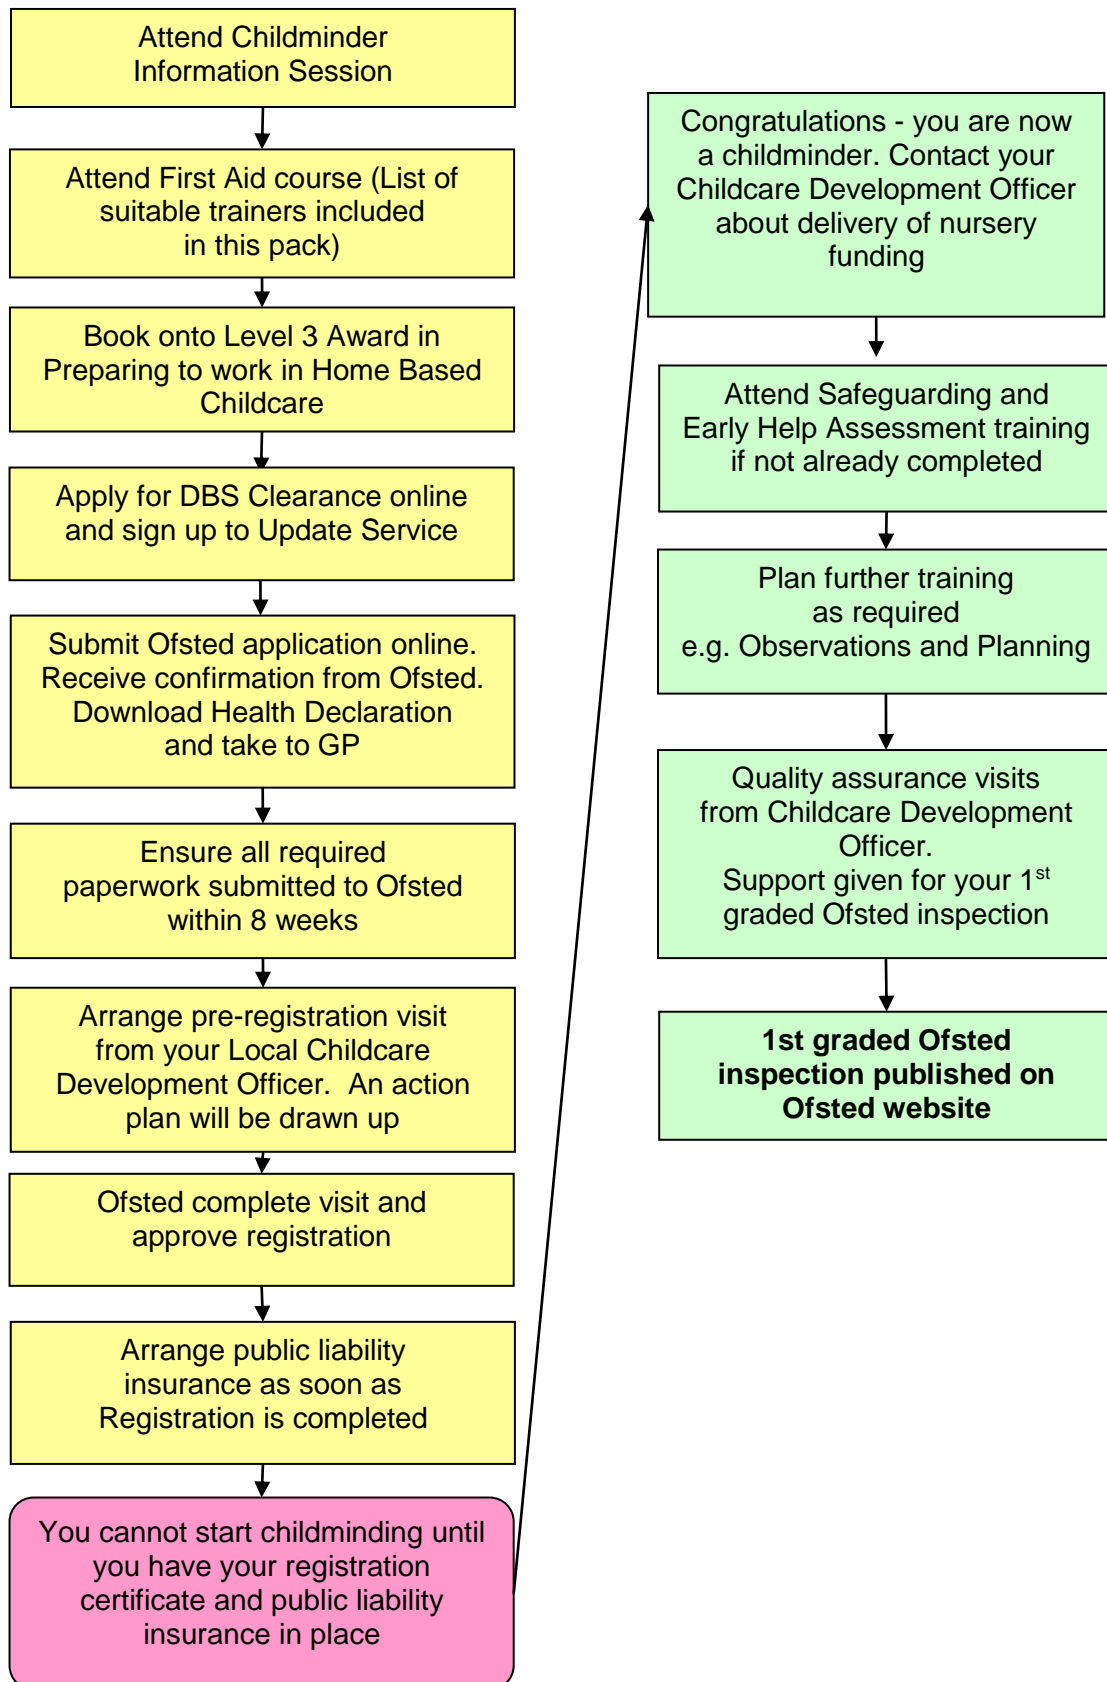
Attend Childminder Information Session

Attend First Aid course (List of suitable trainers included in this pack)

Book onto Level 3 Award in Preparing to work in Home Based Childcare

Apply for DBS Clearance online and sign up to Update Service

Submit Ofsted application online. Receive confirmation from Ofsted. Download Health Declaration and take to GP

Ensure all required paperwork submitted to Ofsted within 8 weeks

Arrange pre-registration visit from your Local Childcare Development Officer. An action plan will be drawn up

Ofsted complete visit and approve registration

Arrange public liability insurance as soon as Registration is completed

You cannot start childminding until you have your registration certificate and public liability insurance in place

Congratulations - you are now a childminder. Contact your Childcare Development Officer about delivery of nursery funding

Attend Safeguarding and Early Help Assessment training if not already completed

Plan further training as required e.g. Observations and Planning

Quality assurance visits from Childcare Development Officer. Support given for your 1$^{st}$ graded Ofsted inspection

**1st graded Ofsted inspection published on Ofsted website**